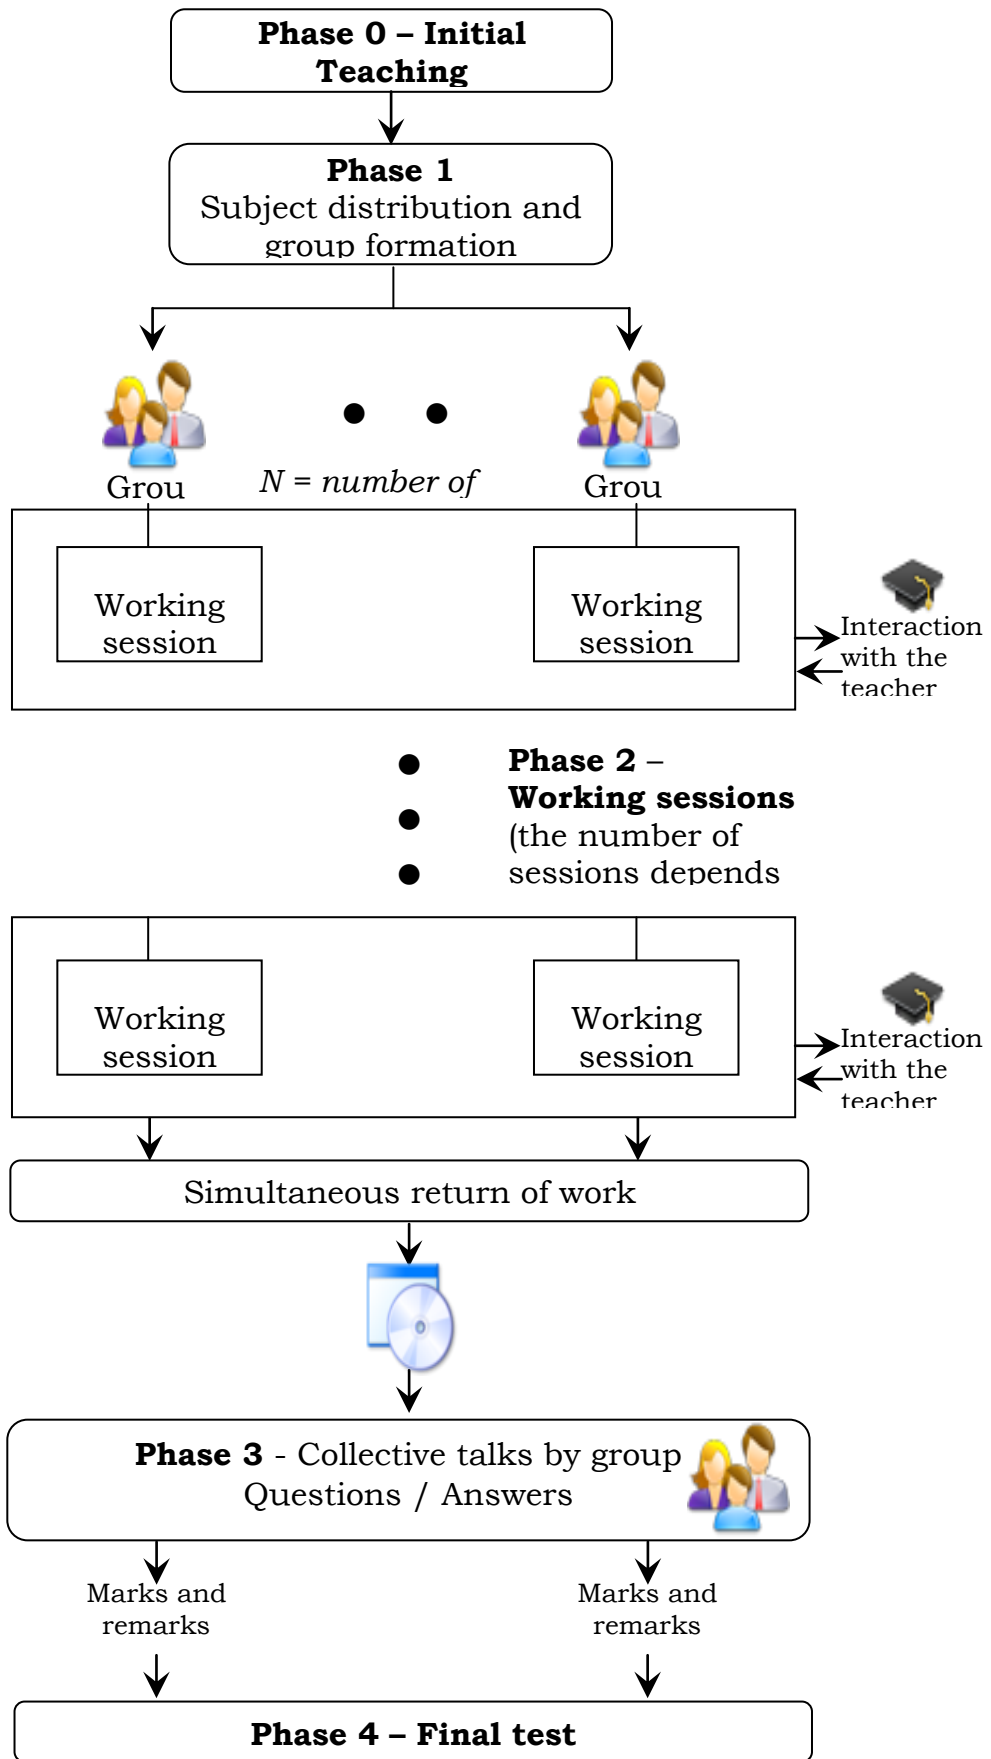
Phase 0 – Initial Teaching

Phase 1
Subject distribution and group formation

Grou

N = number of

Grou

Working session

Working session

Interaction with the teacher

Phase 2 – Working sessions (the number of sessions depends

Working session

Working session

Interaction with the teacher

Simultaneous return of work

Phase 3 - Collective talks by group
Questions / Answers

Marks and remarks

Marks and remarks

Phase 4 – Final test